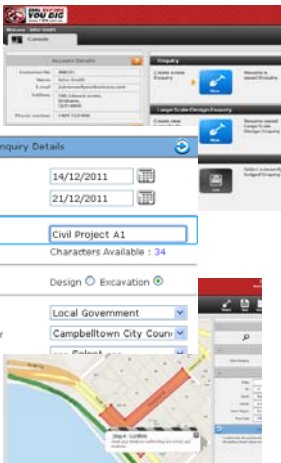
DIAL BEFORE YOU DIG

Welcome - John Smith

Console

Account Details

Customer No
Name John Smith
E-mail
Address
Brisbane,
QLD 4000
Phone number

Enquiry

Create a new Enquiry

Resume a saved Enquiry

Large Scale Design Enquiry

Create new

Resume saved Large Scale Design Enquiry

Select a previously lodged Enquiry

nquiry Details

14/12/2011

21/12/2011

Civil Project A1

Characters Available : 34

Design ○ Excavation ⦿

Local Government

Campbelltown City Counc

--- Select ---

Step 4 - Confirm